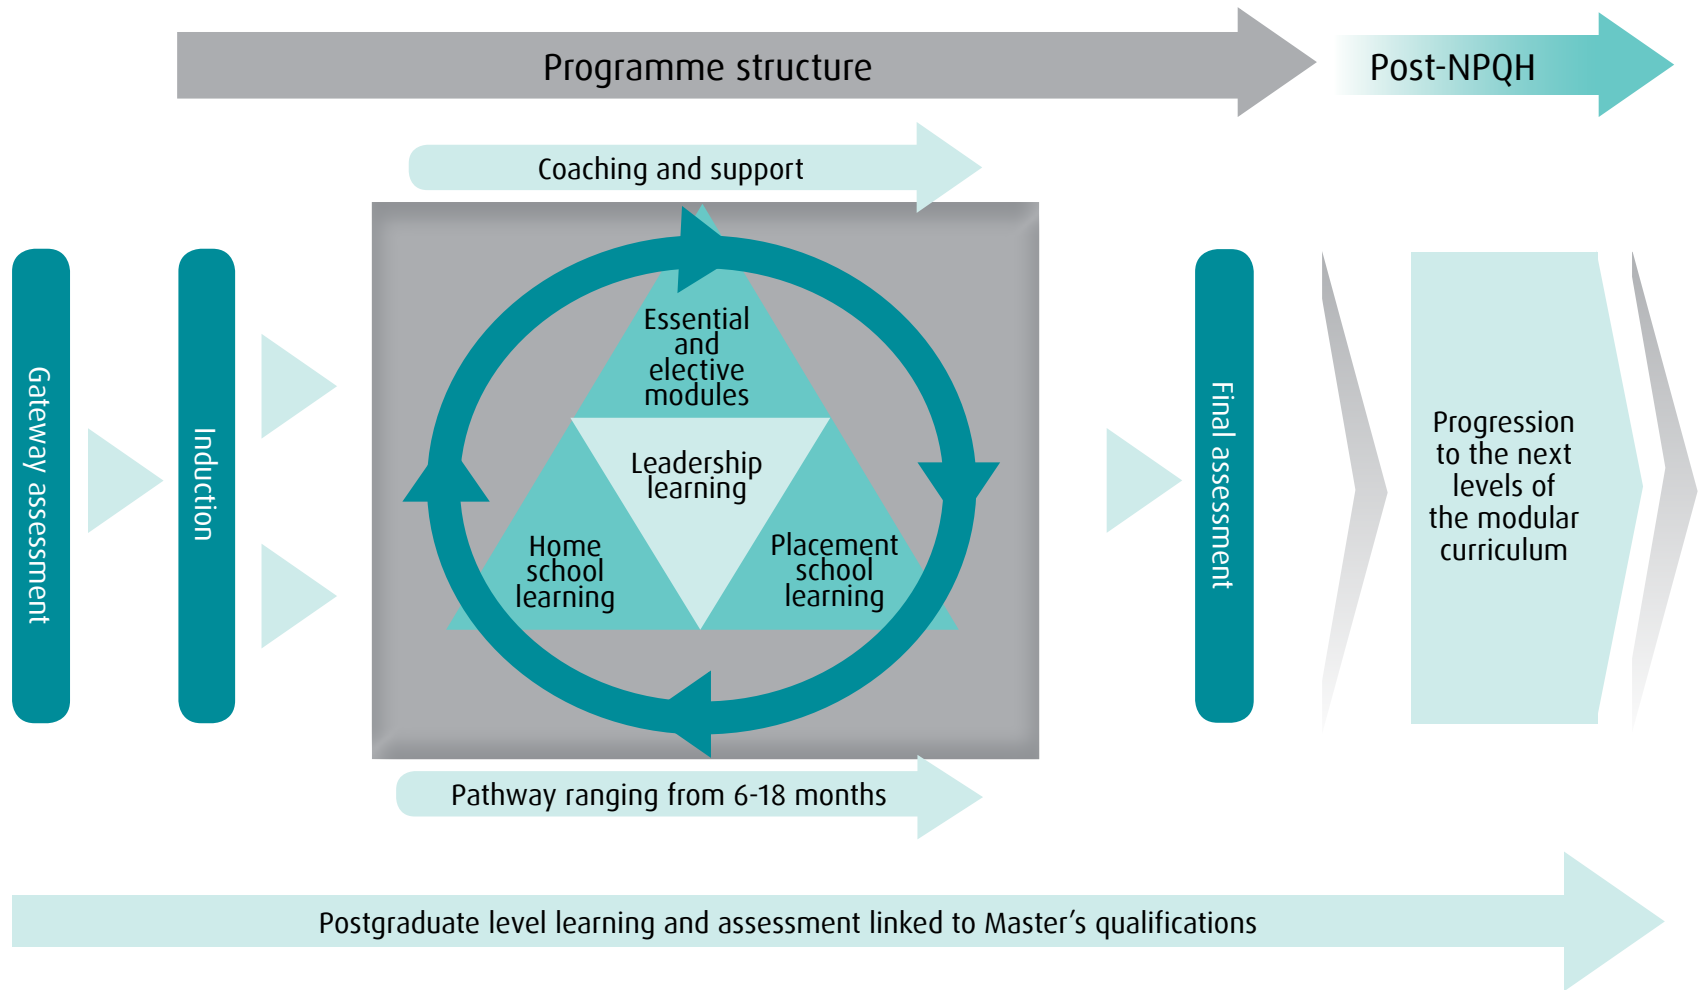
Programme structure

Post-NPQH

Coaching and support

Gateway assessment

Induction

Essential and elective modules

Leadership learning

Home school learning

Placement school learning

Final assessment

Progression to the next levels of the modular curriculum

Pathway ranging from 6-18 months

Postgraduate level learning and assessment linked to Master's qualifications